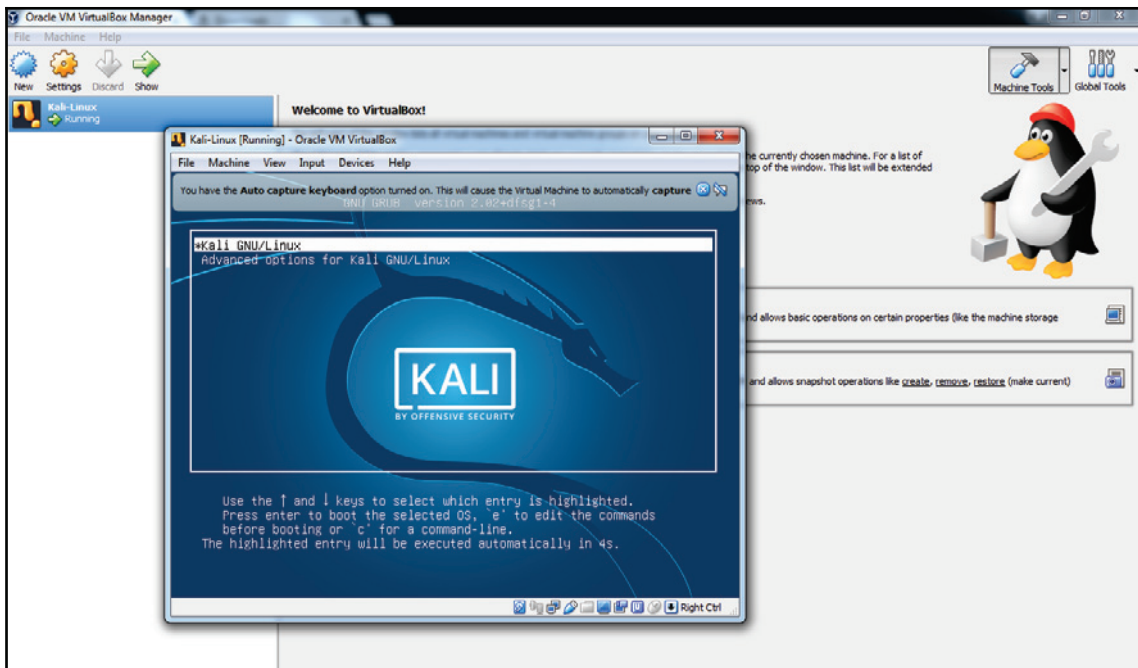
Oracle VM VirtualBox Manager

File Machine Help

New Settings Discard Show

Kali-Linux
Running

Machine Tools Global Tools

Welcome to VirtualBox!

the currently chosen machine. For a list of top of the window. This list will be extended

ews.

nd allows basic operations on certain properties (like the machine storage

and allows snapshot operations like create, remove, restore (make current)

Kali-Linux [Running] - Oracle VM VirtualBox

File Machine View Input Devices Help

You have the Auto capture keyboard option turned on. This will cause the Virtual Machine to automatically capture

GNU GRUB version 2.02+dfsg1-4

*Kali GNU/Linux
Advanced options for Kali GNU/Linux

KALI
BY OFFENSIVE SECURITY

Use the ↑ and ↓ keys to select which entry is highlighted. Press enter to boot the selected OS, `e' to edit the commands before booting or `c' for a command-line. The highlighted entry will be executed automatically in 4s.

Right Ctrl